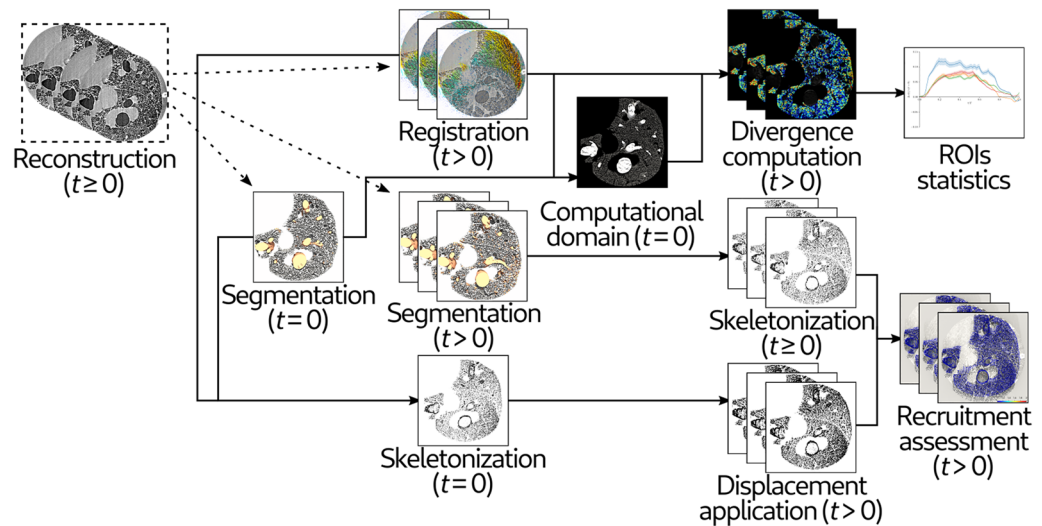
Reconstruction ($t \geq 0$)

Registration ($t > 0$)

Computational domain ($t = 0$)

Divergence computation ($t > 0$)

ROIs statistics

Segmentation ($t = 0$)

Segmentation ($t > 0$)

Skeletonization ($t \geq 0$)

Recruitment assessment ($t > 0$)

Skeletonization ($t = 0$)

Displacement application ($t > 0$)